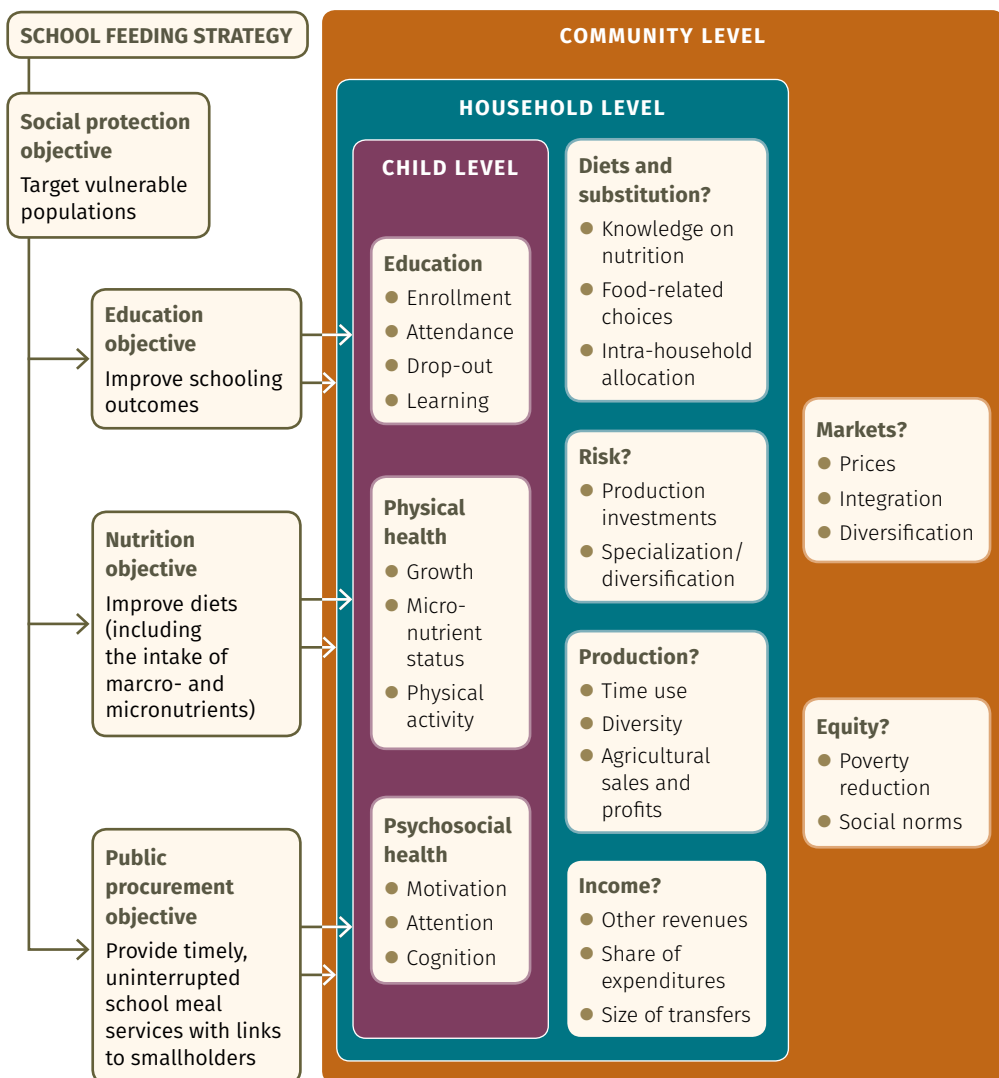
SCHOOL FEEDING STRATEGY

Social protection objective
Target vulnerable populations

Education objective
Improve schooling outcomes

Nutrition objective
Improve diets (including the intake of marcro- and micronutrients)

Public procurement objective
Provide timely, uninterrupted school meal services with links to smallholders

COMMUNITY LEVEL

HOUSEHOLD LEVEL

CHILD LEVEL

Education
- Enrollment
- Attendance
- Drop-out
- Learning

Physical health
- Growth
- Micronutrient status
- Physical activity

Psychosocial health
- Motivation
- Attention
- Cognition

Diets and substitution?
- Knowledge on nutrition
- Food-related choices
- Intra-household allocation

Risk?
- Production investments
- Specialization/ diversification

Production?
- Time use
- Diversity
- Agricultural sales and profits

Income?
- Other revenues
- Share of expenditures
- Size of transfers

Markets?
- Prices
- Integration
- Diversification

Equity?
- Poverty reduction
- Social norms